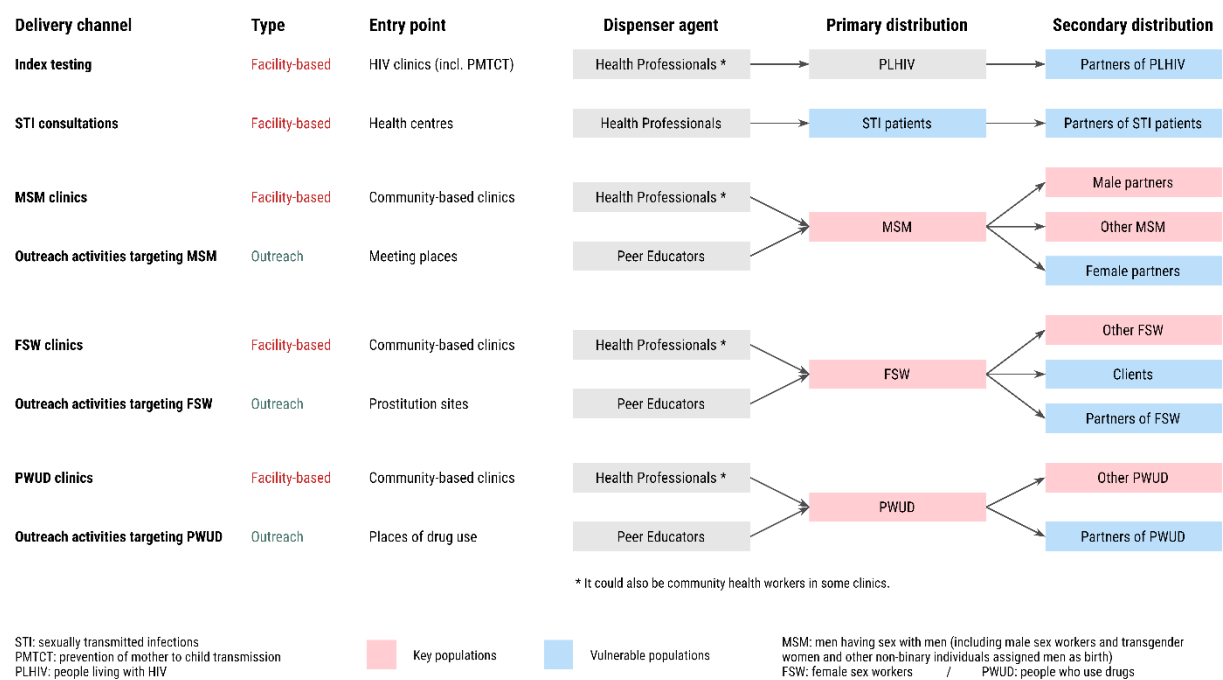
| Delivery channel | Type | Entry point | Dispenser agent | Primary distribution | Secondary distribution |
|---|---|---|---|---|---|
| Index testing | Facility-based | HIV clinics (incl. PMTCT) | Health Professionals * | PLHIV | Partners of PLHIV |
| STI consultations | Facility-based | Health centres | Health Professionals | STI patients | Partners of STI patients |
| MSM clinics | Facility-based | Community-based clinics | Health Professionals * | MSM | Male partners |
| Outreach activities targeting MSM | Outreach | Meeting places | Peer Educators | | Other MSM |
| | | | | | Female partners |
| FSW clinics | Facility-based | Community-based clinics | Health Professionals * | FSW | Other FSW |
| Outreach activities targeting FSW | Outreach | Prostitution sites | Peer Educators | | Clients |
| | | | | | Partners of FSW |
| PWUD clinics | Facility-based | Community-based clinics | Health Professionals * | PWUD | Other PWUD |
| Outreach activities targeting PWUD | Outreach | Places of drug use | Peer Educators | | Partners of PWUD |

* It could also be community health workers in some clinics.

STI: sexually transmitted infections
PMTCT: prevention of mother to child transmission
PLHIV: people living with HIV

Key populations
Vulnerable populations

MSM: men having sex with men (including male sex workers and transgender women and other non-binary individuals assigned men as birth)
FSW: female sex workers / PWUD: people who use drugs